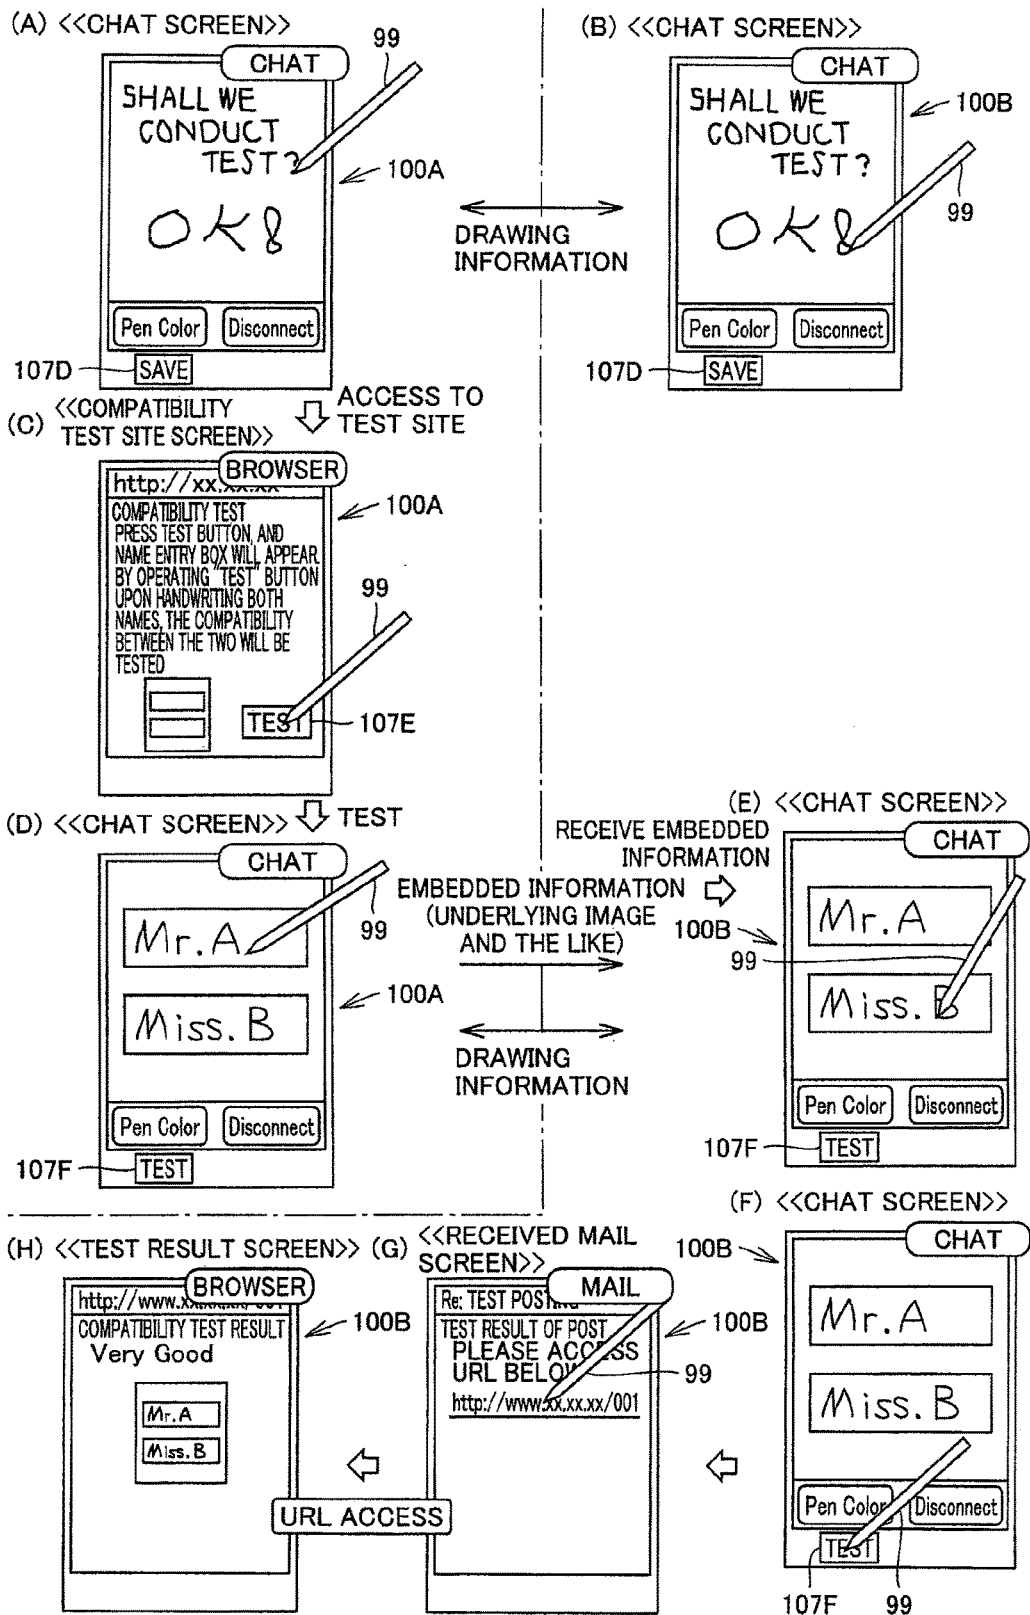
(A) <<CHAT SCREEN>>

CHAT

99

SHALL WE CONDUCT TEST?

100A

OK!

Pen Color

Disconnect

107D

SAVE

DRAWING INFORMATION

(B) <<CHAT SCREEN>>

CHAT

100B

SHALL WE CONDUCT TEST?

99

OK!

Pen Color

Disconnect

107D

SAVE

(C) <<COMPATIBILITY TEST SITE SCREEN>>

ACCESS TO TEST SITE

http://xx.xx.xx

BROWSER

100A

COMPATIBILITY TEST PRESS TEST BUTTON, AND NAME ENTRY BOX WILL APPEAR. BY OPERATING "TEST" BUTTON UPON HANDWRITING BOTH NAMES, THE COMPATIBILITY BETWEEN THE TWO WILL BE TESTED

99

TEST

107E

(D) <<CHAT SCREEN>>

TEST

CHAT

Mr. A

99

Miss. B

100A

Pen Color

Disconnect

107F

TEST

EMBEDDED INFORMATION (UNDERLYING IMAGE AND THE LIKE)

DRAWING INFORMATION

(E) <<CHAT SCREEN>>

RECEIVE EMBEDDED INFORMATION

CHAT

100B

Mr. A

99

Miss. B

Pen Color

Disconnect

107F

TEST

(F) <<CHAT SCREEN>>

100B

CHAT

Mr. A

Miss. B

Pen Color

Disconnect

TEST

107F

99

(H) <<TEST RESULT SCREEN>>

http://www.xx.xx.xx/001

BROWSER

100B

COMPATIBILITY TEST RESULT

Very Good

Mr. A

Miss. B

URL ACCESS

(G) <<RECEIVED MAIL SCREEN>>

Re: TEST POSTING

MAIL

100B

TEST RESULT OF POST

PLEASE ACCESS URL BELOW

99

http://www.xx.xx.xx/001